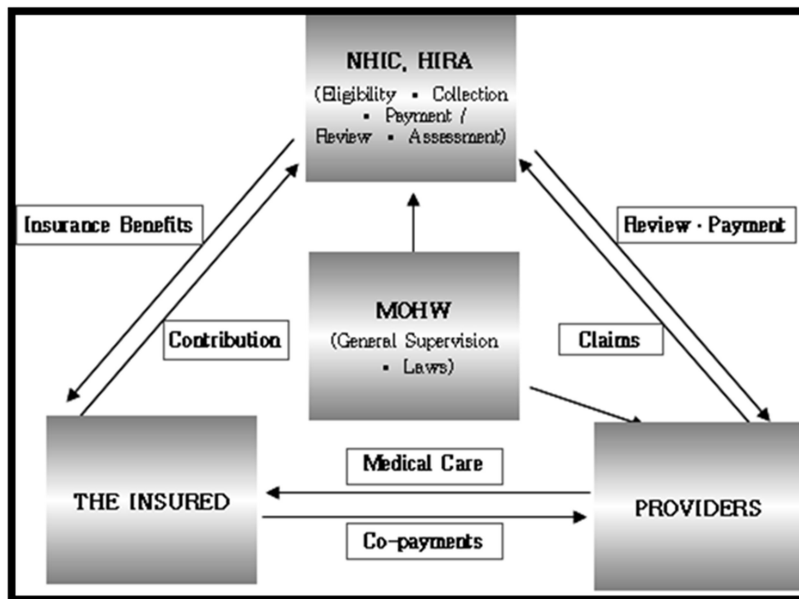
NHIC, HIRA
(Eligibility · Collection · Payment / Review · Assessment)

Insurance Benefits

Review · Payment

Contribution

MOHW
(General Supervision · Laws)

Claims

Medical Care

THE INSURED

PROVIDERS

Co-payments